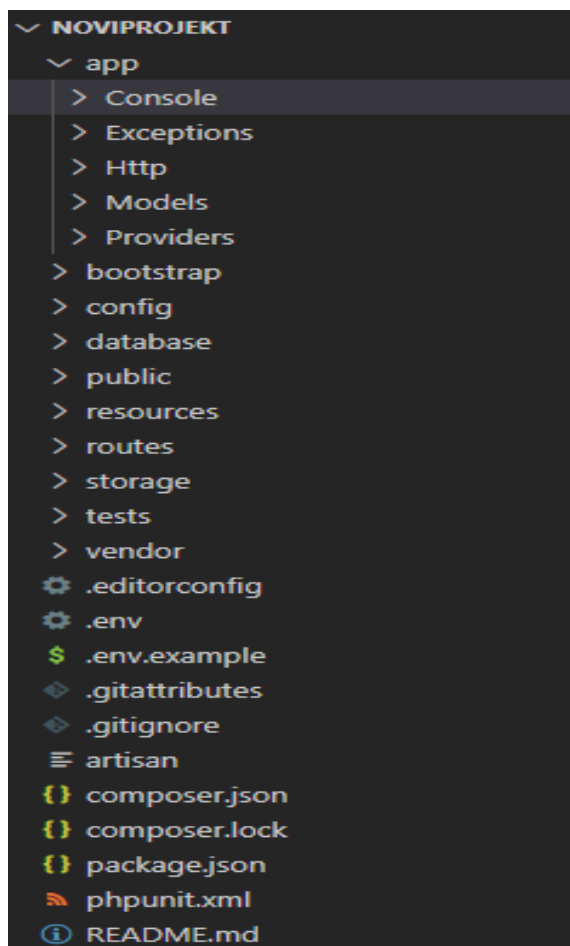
NOVIPROJEKT
app
Console
Exceptions
Http
Models
Providers
bootstrap
config
database
public
resources
routes
storage
tests
vendor
.editorconfig
.env
$ .env.example
.gitattributes
.gitignore
artisan
{} composer.json
{} composer.lock
{} package.json
phpunit.xml
README.md